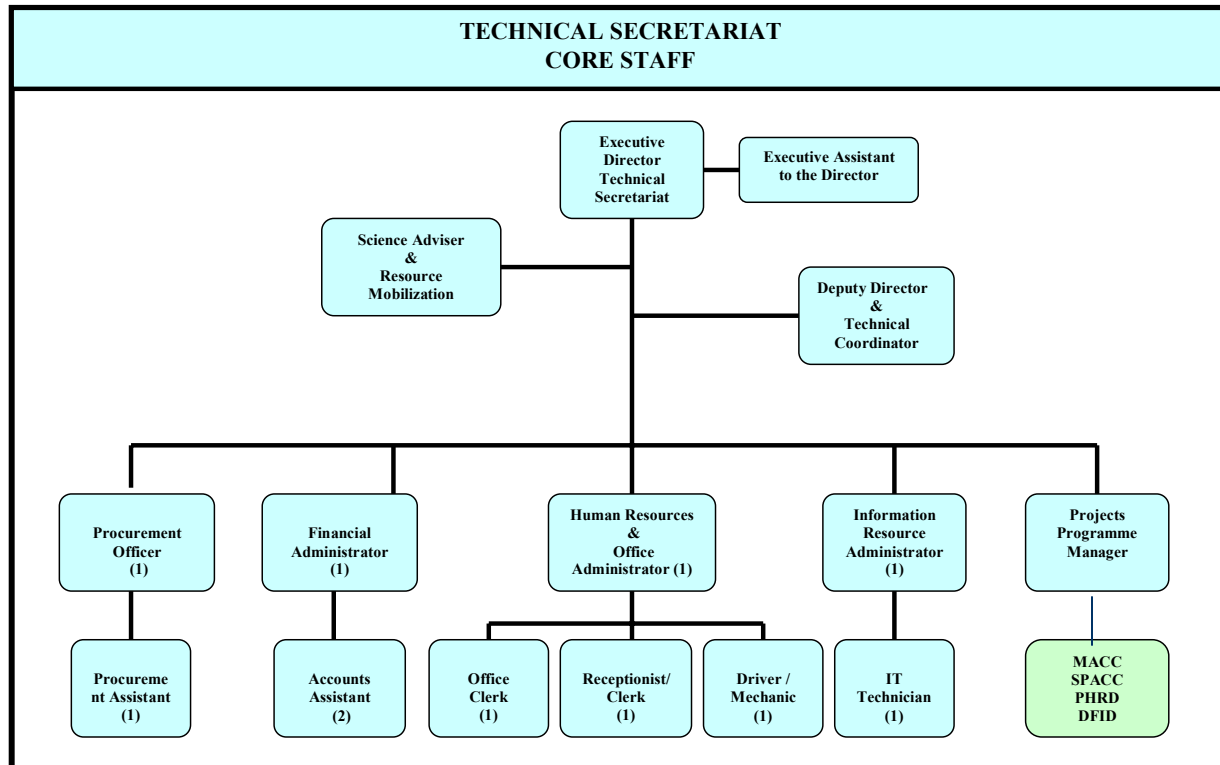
TECHNICAL SECRETARIAT
CORE STAFF

Executive Director Technical Secretariat

Executive Assistant to the Director

Science Adviser & Resource Mobilization

Deputy Director & Technical Coordinator

Procurement Officer (1)

Financial Administrator (1)

Human Resources & Office Administrator (1)

Information Resource Administrator (1)

Projects Programme Manager

Procurement Assistant (1)

Accounts Assistant (2)

Office Clerk (1)

Receptionist/ Clerk (1)

Driver / Mechanic (1)

IT Technician (1)

MACC
SPACC
PHRD
DFID